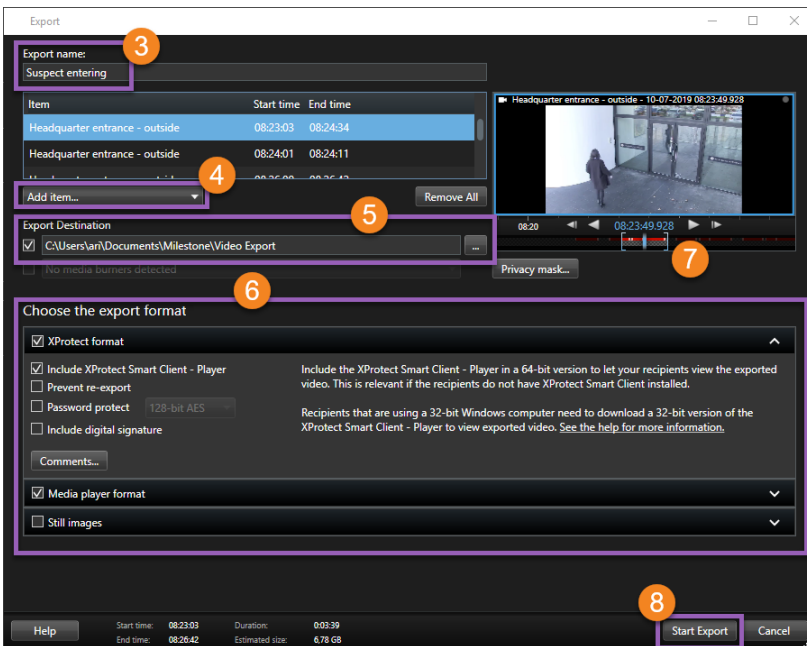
Export

3

Export name:

Suspect entering

| Item | Start time | End time |
|---|---|---|
| Headquarter entrance - outside | 08:23:03 | 08:24:34 |
| Headquarter entrance - outside | 08:24:01 | 08:24:11 |
| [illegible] | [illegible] | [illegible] |

4

Add item...

Remove All

5

Export Destination

C:\Users\ari\Documents\Milestone\Video Export

...

No media burners detected

Headquarter entrance - outside - 10-07-2019 08:23:49.928

08:20

08:23:49.928

7

Privacy mask...

6

Choose the export format

XProtect format

Include XProtect Smart Client - Player

Prevent re-export

Password protect

128-bit AES

Include digital signature

Comments...

Include the XProtect Smart Client - Player in a 64-bit version to let your recipients view the exported video. This is relevant if the recipients do not have XProtect Smart Client installed.

Recipients that are using a 32-bit Windows computer need to download a 32-bit version of the XProtect Smart Client - Player to view exported video. See the help for more information.

Media player format

Still images

8

Help

Start time: 08:23:03
End time: 08:26:42
Duration: 0:03:39
Estimated size: 6.78 GB

Start Export

Cancel